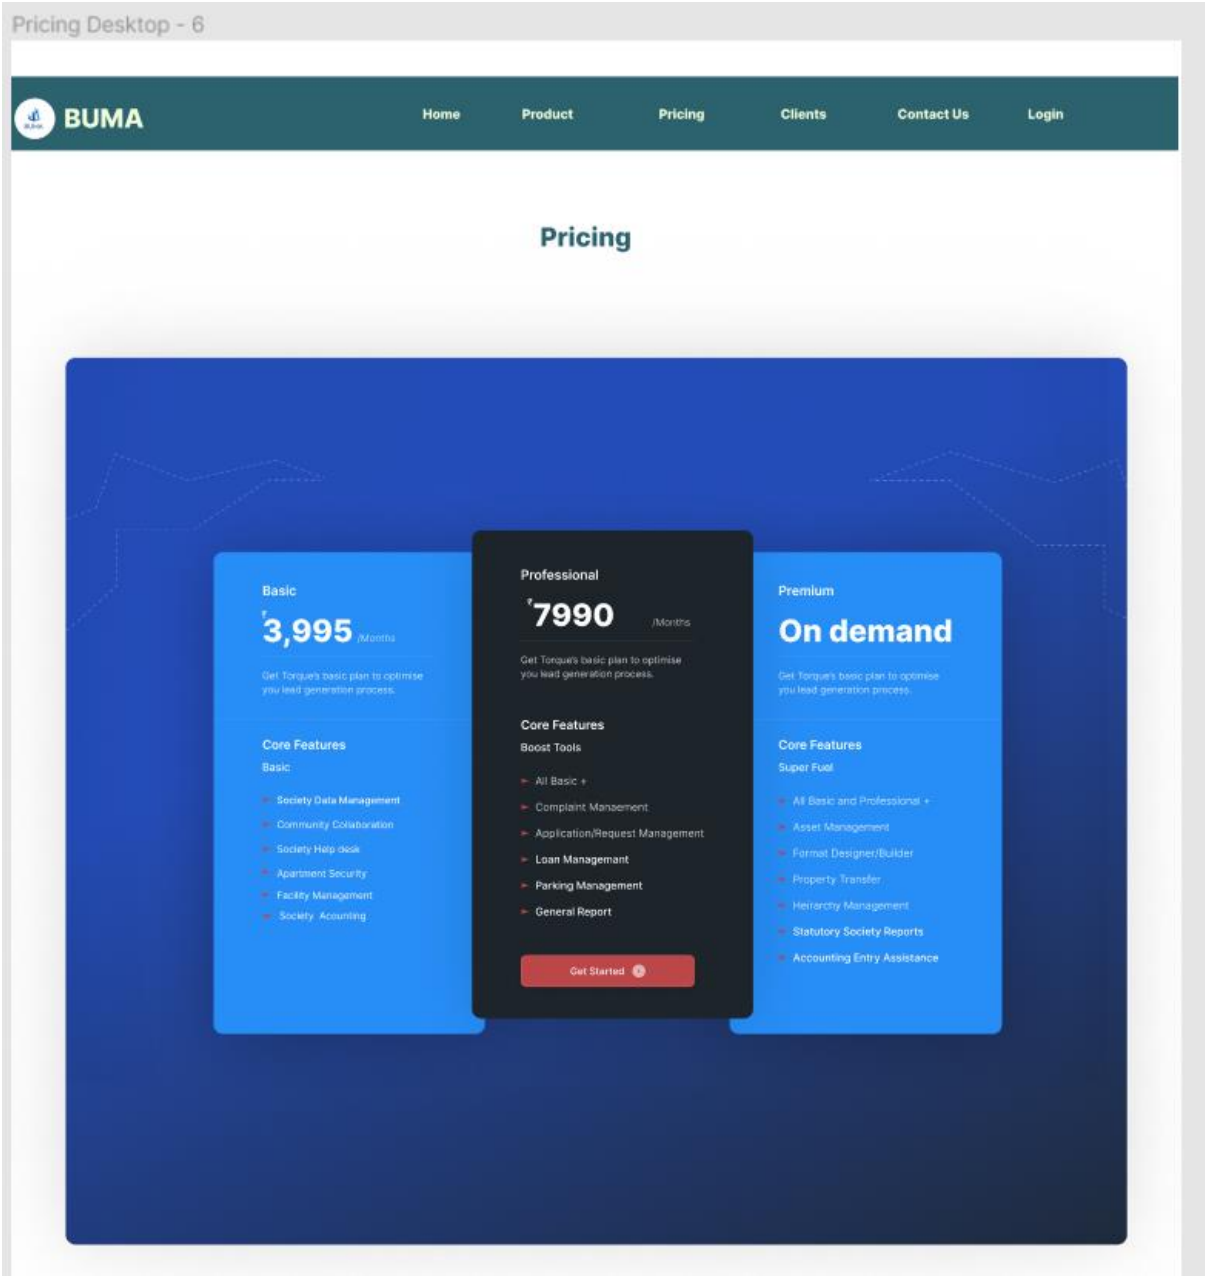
Pricing Desktop - 6

BUMA

Home Product Pricing Clients Contact Us Login

Pricing

Basic

₹3,995 /Months

Get Torque's basic plan to optimise you lead generation process.

Core Features

Basic

Society Data Management

Community Collaboration

Society Help desk

Apartment Security

Facility Management

Society Acounting

Professional

₹7990 /Months

Get Torque's basic plan to optimise you lead generation process.

Core Features

Boost Tools

All Basic +

Complaint Manaement

Application/Request Management

Loan Managemant

Parking Management

General Report

Get Started

Premium

On demand

Get Torque's basic plan to optimise you lead generation process.

Core Features

Super Fuel

All Basic and Professional +

Asset Management

Format Designer/Builder

Property Transfer

Heirarchy Management

Statutory Society Reports

Accounting Entry Assistance